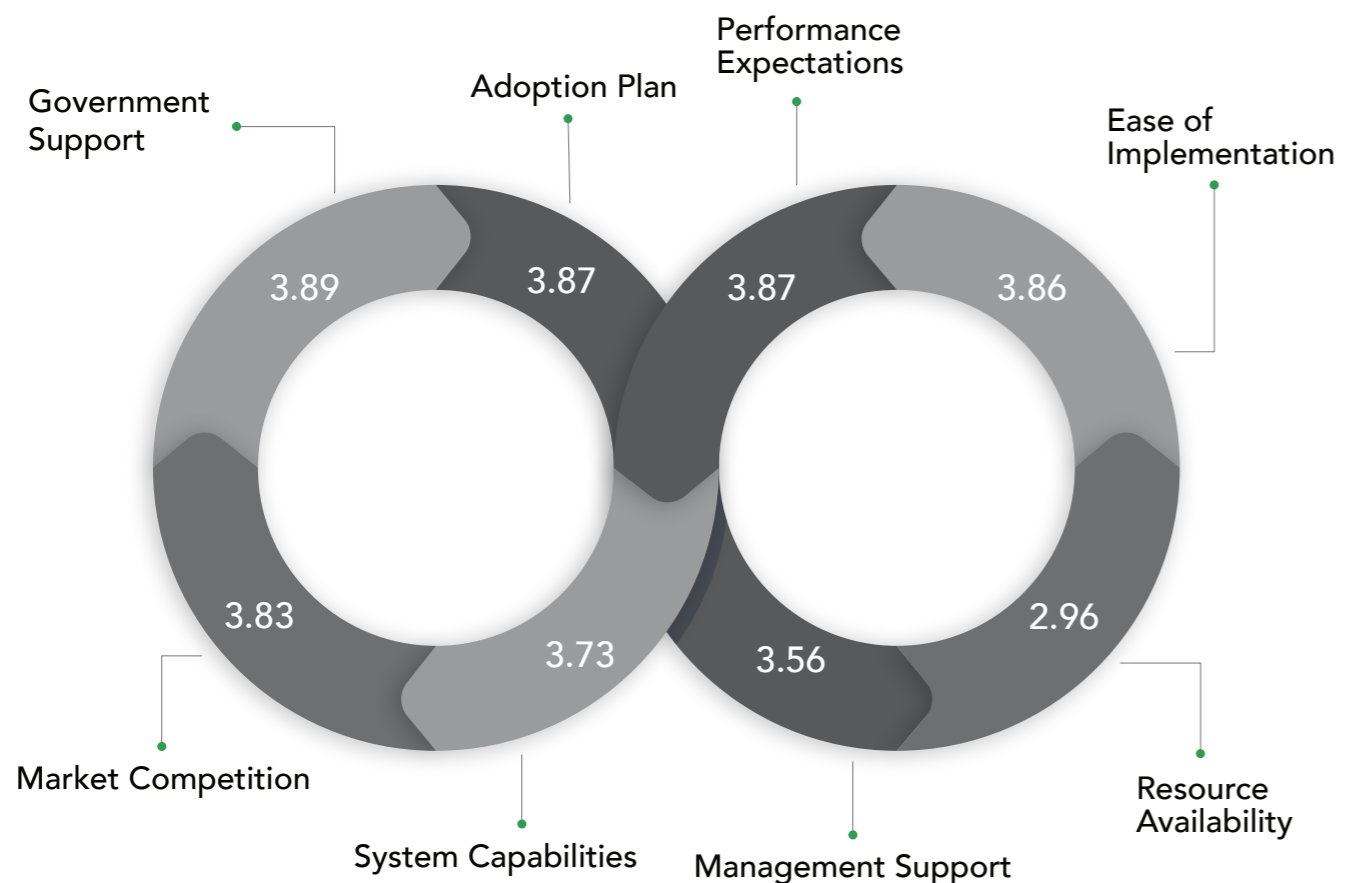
Government Support

Adoption Plan

Performance Expectations

Ease of Implementation

3.89

3.87

3.87

3.86

3.83

3.73

3.56

2.96

Market Competition

System Capabilities

Management Support

Resource Availability